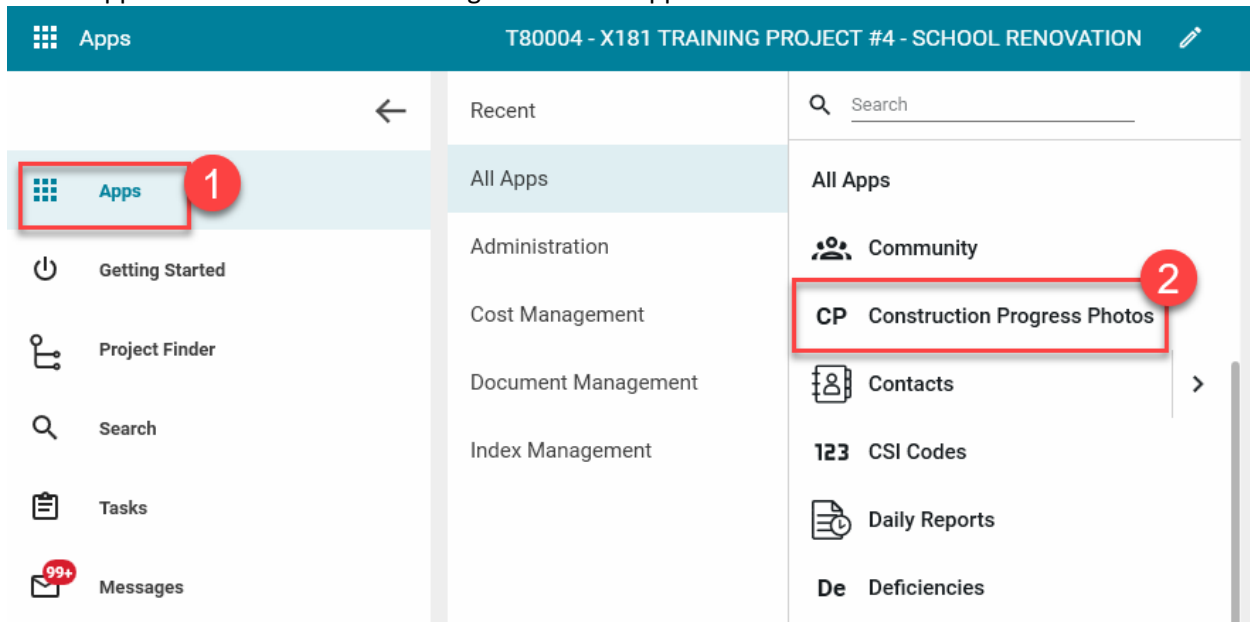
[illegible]

Apps

T80004 - X181 TRAINING PROJECT #4 - SCHOOL RENOVATION

Apps

1

Getting Started

Project Finder

Search

Tasks

99+

Messages

Recent

All Apps

Administration

Cost Management

Document Management

Index Management

Search

All Apps

Community

2

CP Construction Progress Photos

Contacts

123 CSI Codes

Daily Reports

De Deficiencies